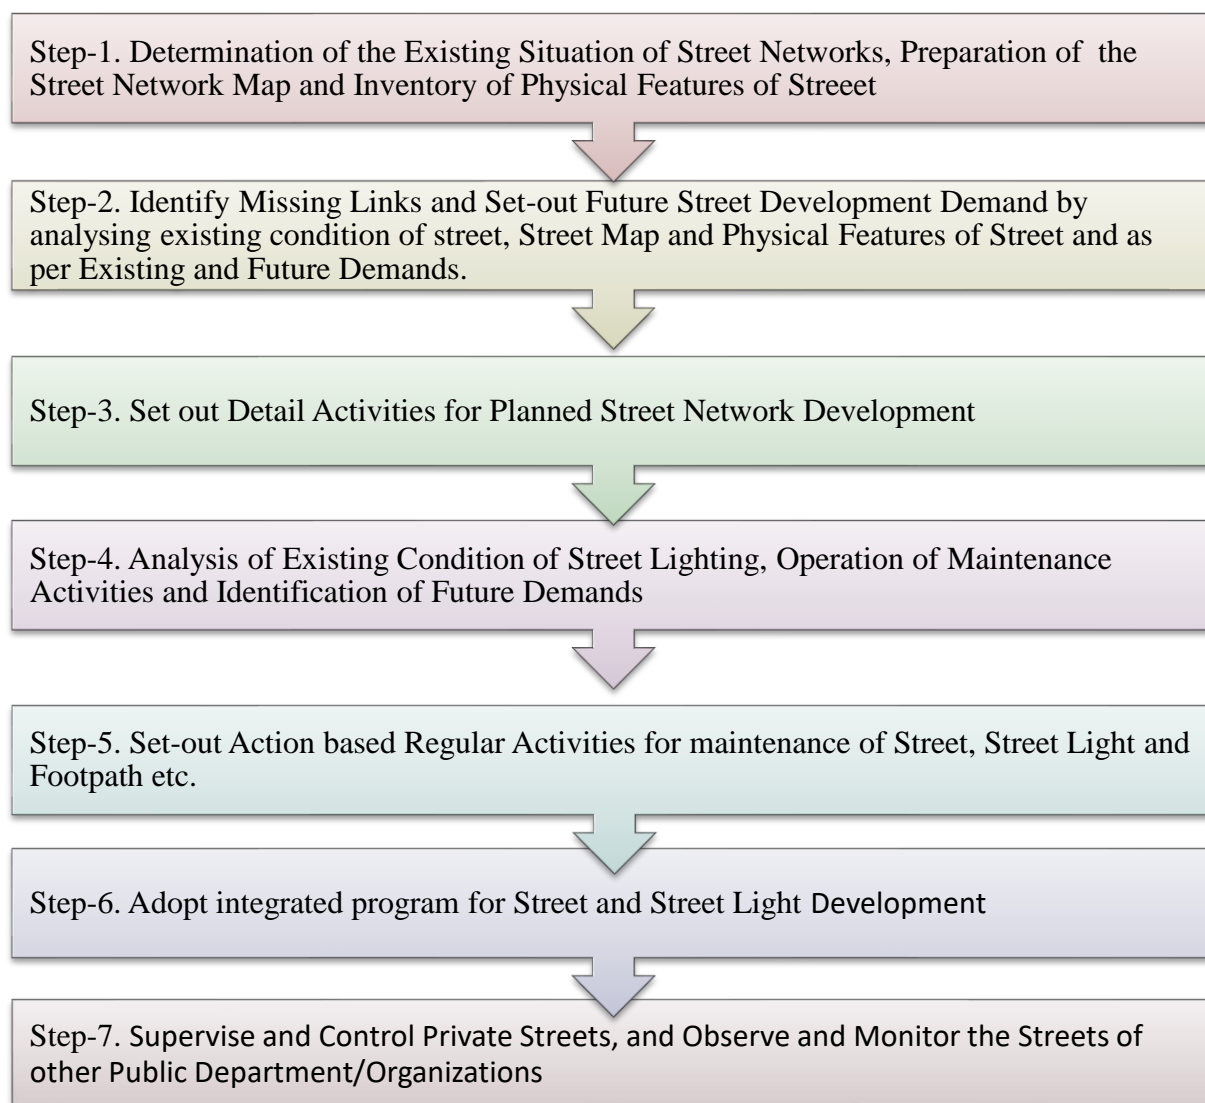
Step-1. Determination of the Existing Situation of Street Networks, Preparation of the Street Network Map and Inventory of Physical Features of Streeet

Step-2. Identify Missing Links and Set-out Future Street Development Demand by analysing existing condition of street, Street Map and Physical Features of Street and as per Existing and Future Demands.

Step-3. Set out Detail Activities for Planned Street Network Development

Step-4. Analysis of Existing Condition of Street Lighting, Operation of Maintenance Activities and Identification of Future Demands

Step-5. Set-out Action based Regular Activities for maintenance of Street, Street Light and Footpath etc.

Step-6. Adopt integrated program for Street and Street Light Development

Step-7. Supervise and Control Private Streets, and Observe and Monitor the Streets of other Public Department/Organizations